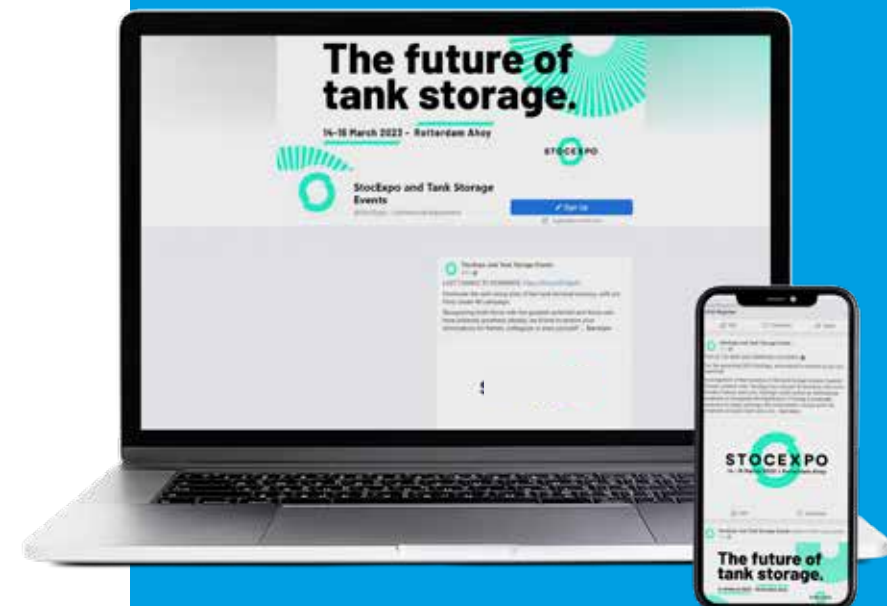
The future of tank storage.

14-16 March 2023 – Rotterdam Ahoy

STOCEXPO

StocExpo and Tank Storage Events

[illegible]

Sign Up

StocExpo and Tank Storage Events

LAST CHANCE TO NOMINATE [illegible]

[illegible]

STOCEXPO

14 - 16 March 2023 | Rotterdam Ahoy

The future of tank storage.